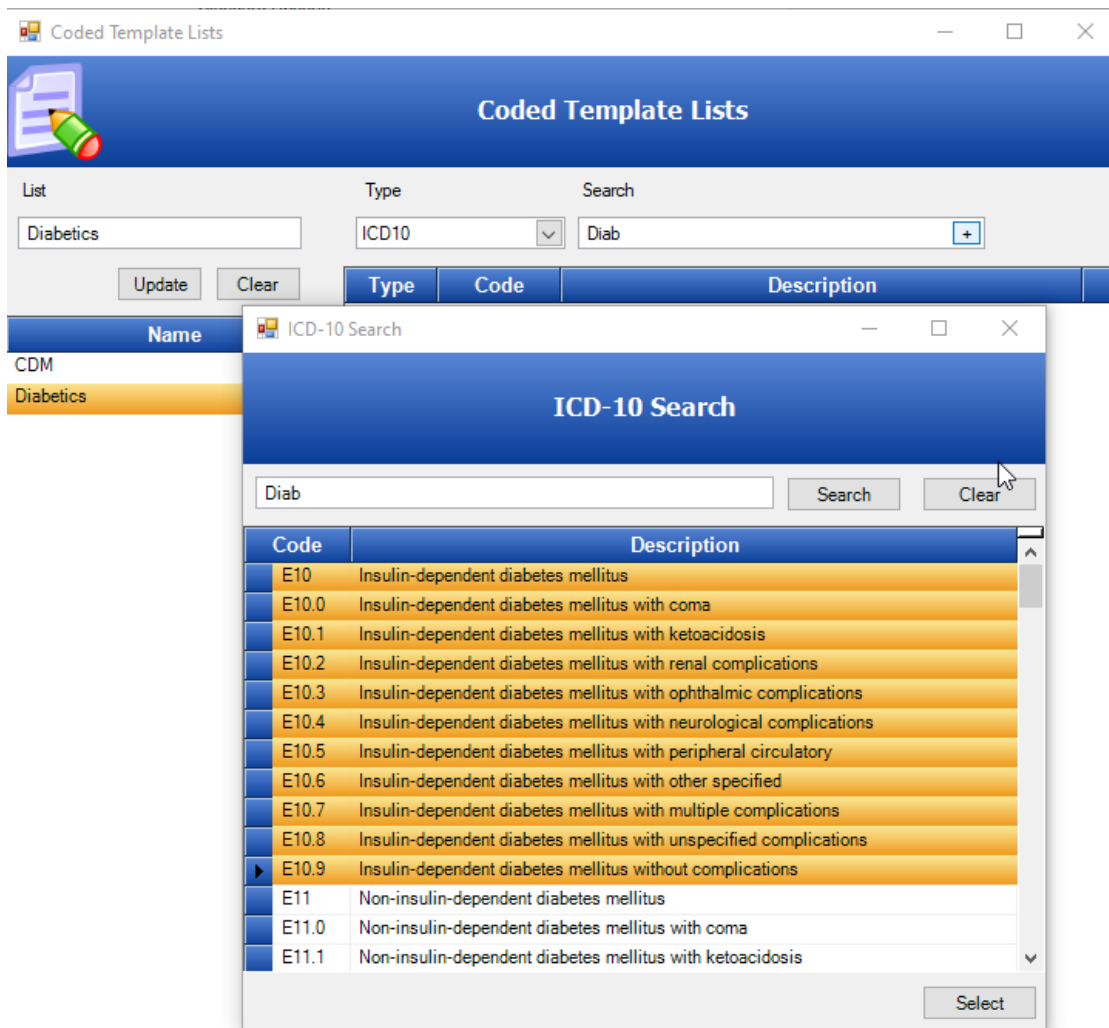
Coded Template Lists

Coded Template Lists

List
Type
Search

Diabetics
ICD10
Diab
+

Update
Clear

| Type | Code | Description |
|---|---|---|

| Name |
|---|
| CDM |
| Diabetics |

ICD-10 Search

ICD-10 Search

Diab
Search
Clear

| Code | Description |
|---|---|
| E10 | Insulin-dependent diabetes mellitus |
| E10.0 | Insulin-dependent diabetes mellitus with coma |
| E10.1 | Insulin-dependent diabetes mellitus with ketoacidosis |
| E10.2 | Insulin-dependent diabetes mellitus with renal complications |
| E10.3 | Insulin-dependent diabetes mellitus with ophthalmic complications |
| E10.4 | Insulin-dependent diabetes mellitus with neurological complications |
| E10.5 | Insulin-dependent diabetes mellitus with peripheral circulatory |
| E10.6 | Insulin-dependent diabetes mellitus with other specified |
| E10.7 | Insulin-dependent diabetes mellitus with multiple complications |
| E10.8 | Insulin-dependent diabetes mellitus with unspecified complications |
| E10.9 | Insulin-dependent diabetes mellitus without complications |
| E11 | Non-insulin-dependent diabetes mellitus |
| E11.0 | Non-insulin-dependent diabetes mellitus with coma |
| E11.1 | Non-insulin-dependent diabetes mellitus with ketoacidosis |

Select